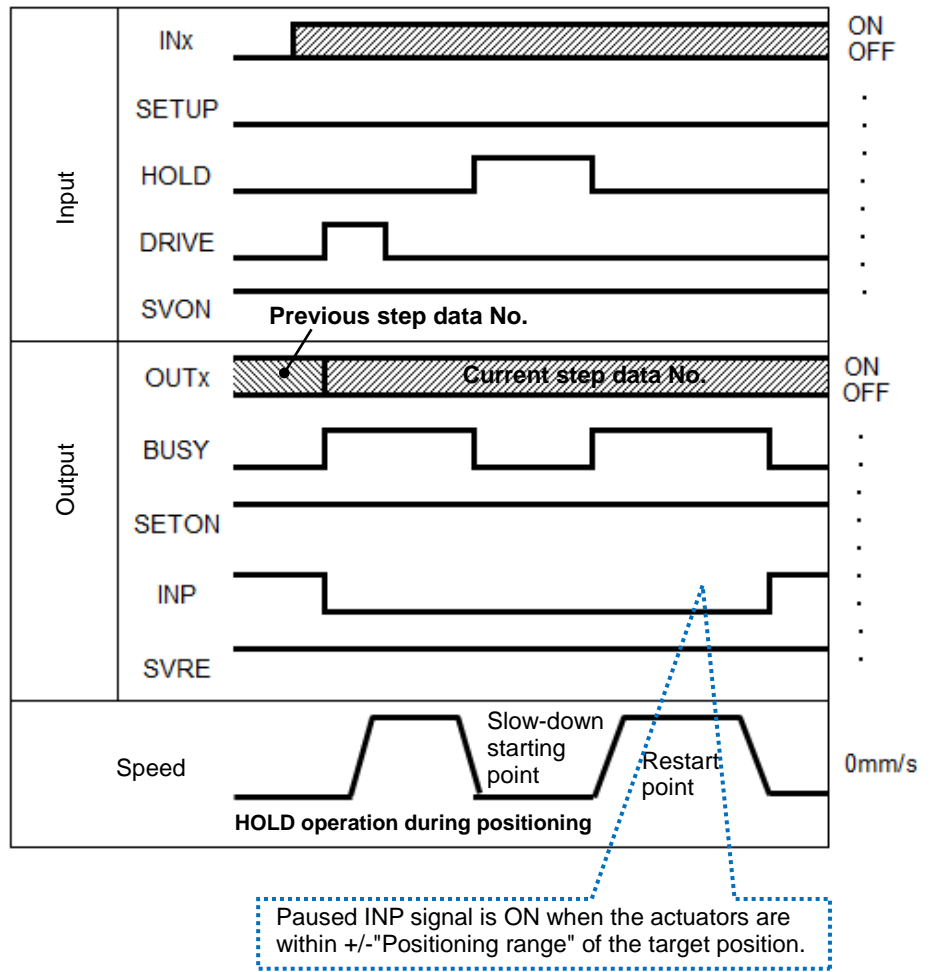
Input

INx

SETUP

HOLD

DRIVE

SVON

ON
OFF

Previous step data No.

Output

OUTx

Current step data No.

BUSY

SETON

INP

SVRE

ON
OFF

Speed

Slow-down starting point

Restart point

0mm/s

HOLD operation during positioning

Paused INP signal is ON when the actuators are within +/-"Positioning range" of the target position.